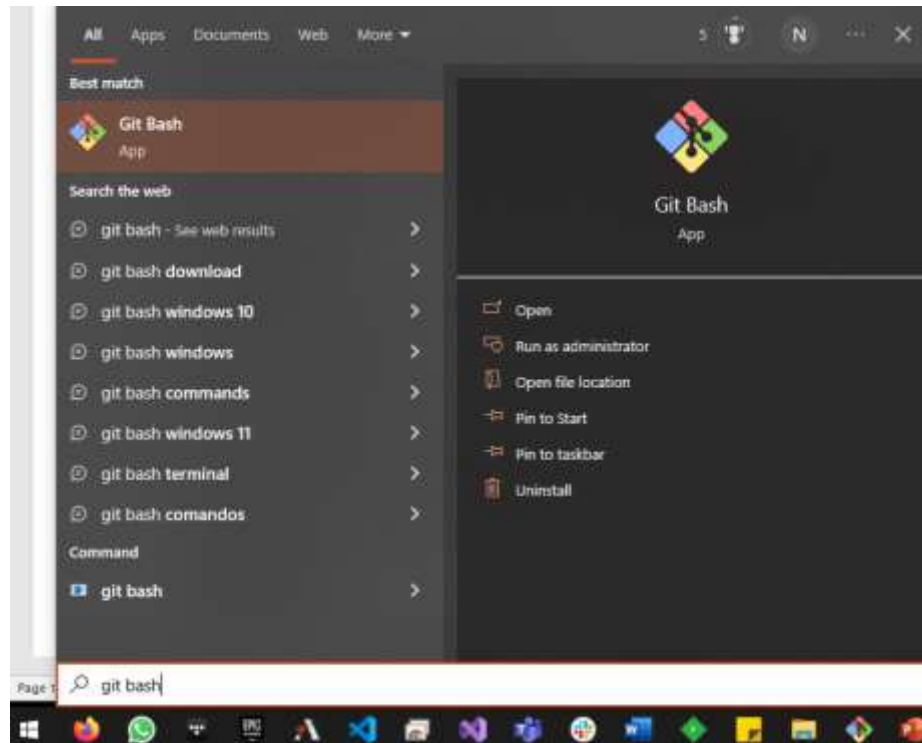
All Apps Documents Web More

5 N ···

Best match

Git Bash
App

Search the web

git bash - See web results

git bash download

git bash windows 10

git bash windows

git bash commands

git bash windows 11

git bash terminal

git bash comandos

Command

git bash

Git Bash
App

Open

Run as administrator

Open file location

Pin to Start

Pin to taskbar

Uninstall

Page 1

git bash